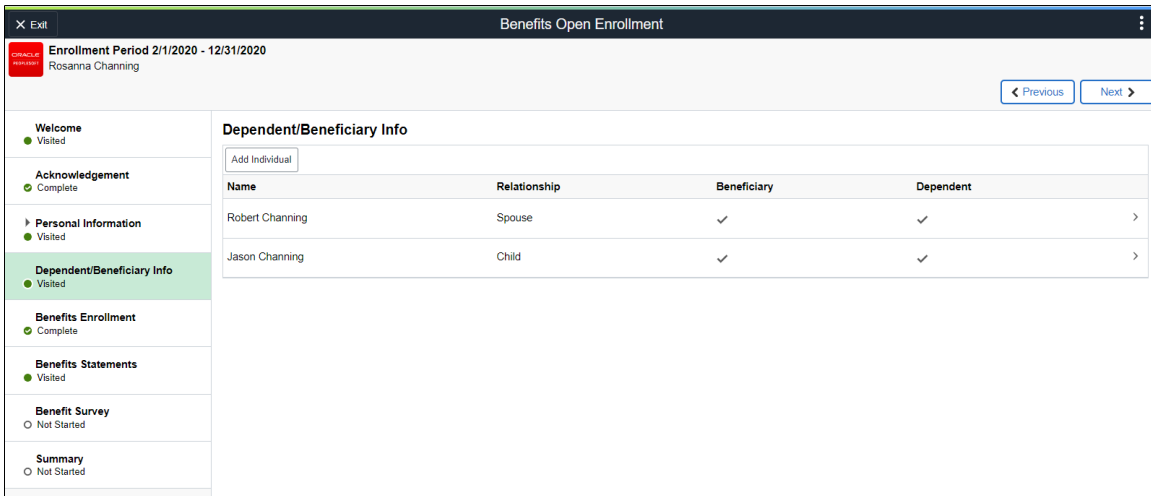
Exit

Benefits Open Enrollment

ORACLE PEOPLESOFT

Enrollment Period 2/1/2020 - 12/31/2020
Rosanna Channing

Previous

Next

Welcome
Visited

Acknowledgement
Complete

Personal Information
Visited

Dependent/Beneficiary Info
Visited

Benefits Enrollment
Complete

Benefits Statements
Visited

Benefit Survey
Not Started

Summary
Not Started

Dependent/Beneficiary Info

Add Individual

| Name | Relationship | Beneficiary | Dependent |
|---|---|---|---|
| Robert Channing | Spouse | ✓ | ✓ |
| Jason Channing | Child | ✓ | ✓ |